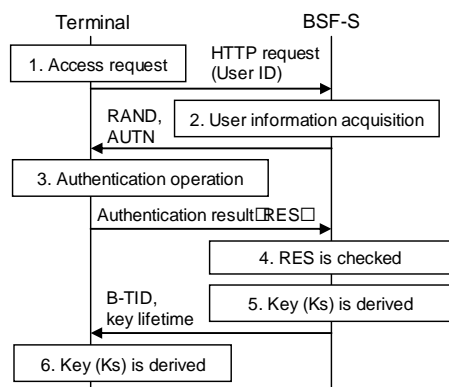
Terminal

BSF-S

1. Access request

HTTP request (User ID)

RAND, AUTN

2. User information acquisition

3. Authentication operation

Authentication result□RES□

4. RES is checked

B-TID, key lifetime

5. Key (Ks) is derived

6. Key (Ks) is derived